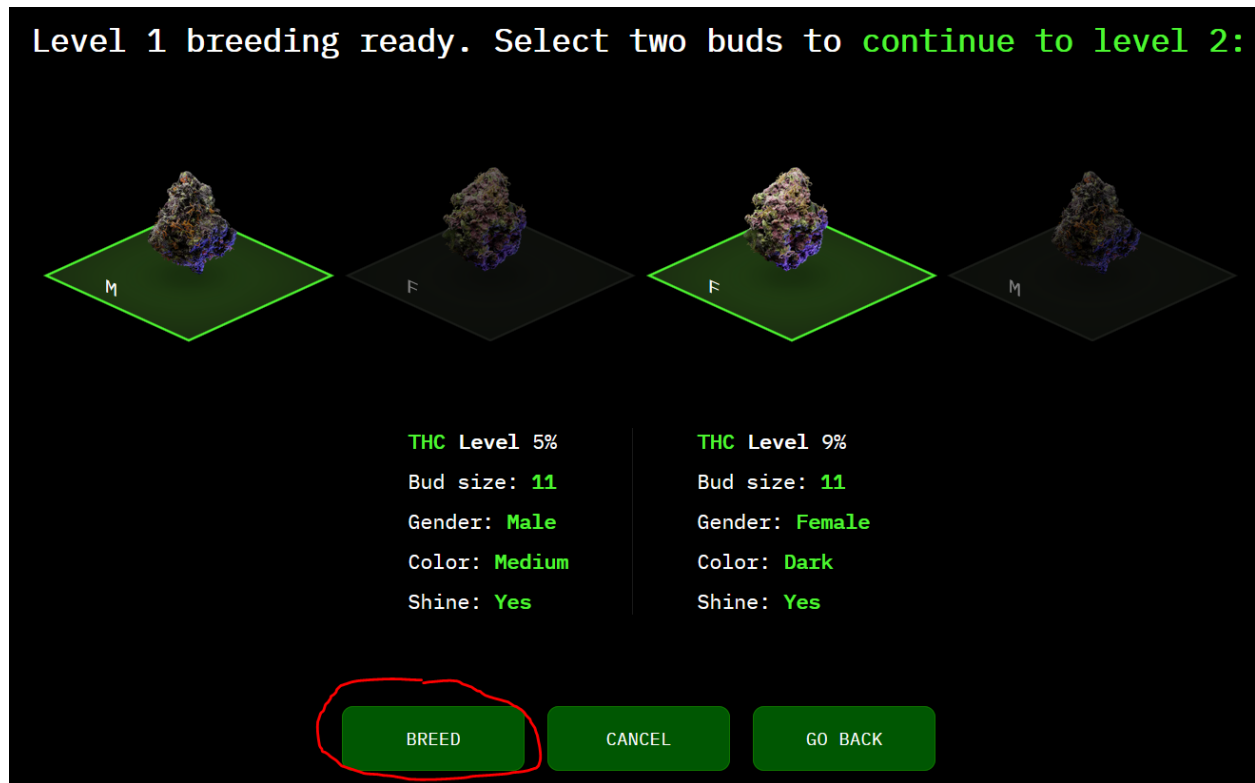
Level 1 breeding ready. Select two buds to continue to level 2:

M

F

F

M

THC Level 5%
Bud size: 11
Gender: Male
Color: Medium
Shine: Yes

THC Level 9%
Bud size: 11
Gender: Female
Color: Dark
Shine: Yes

BREED

CANCEL

GO BACK